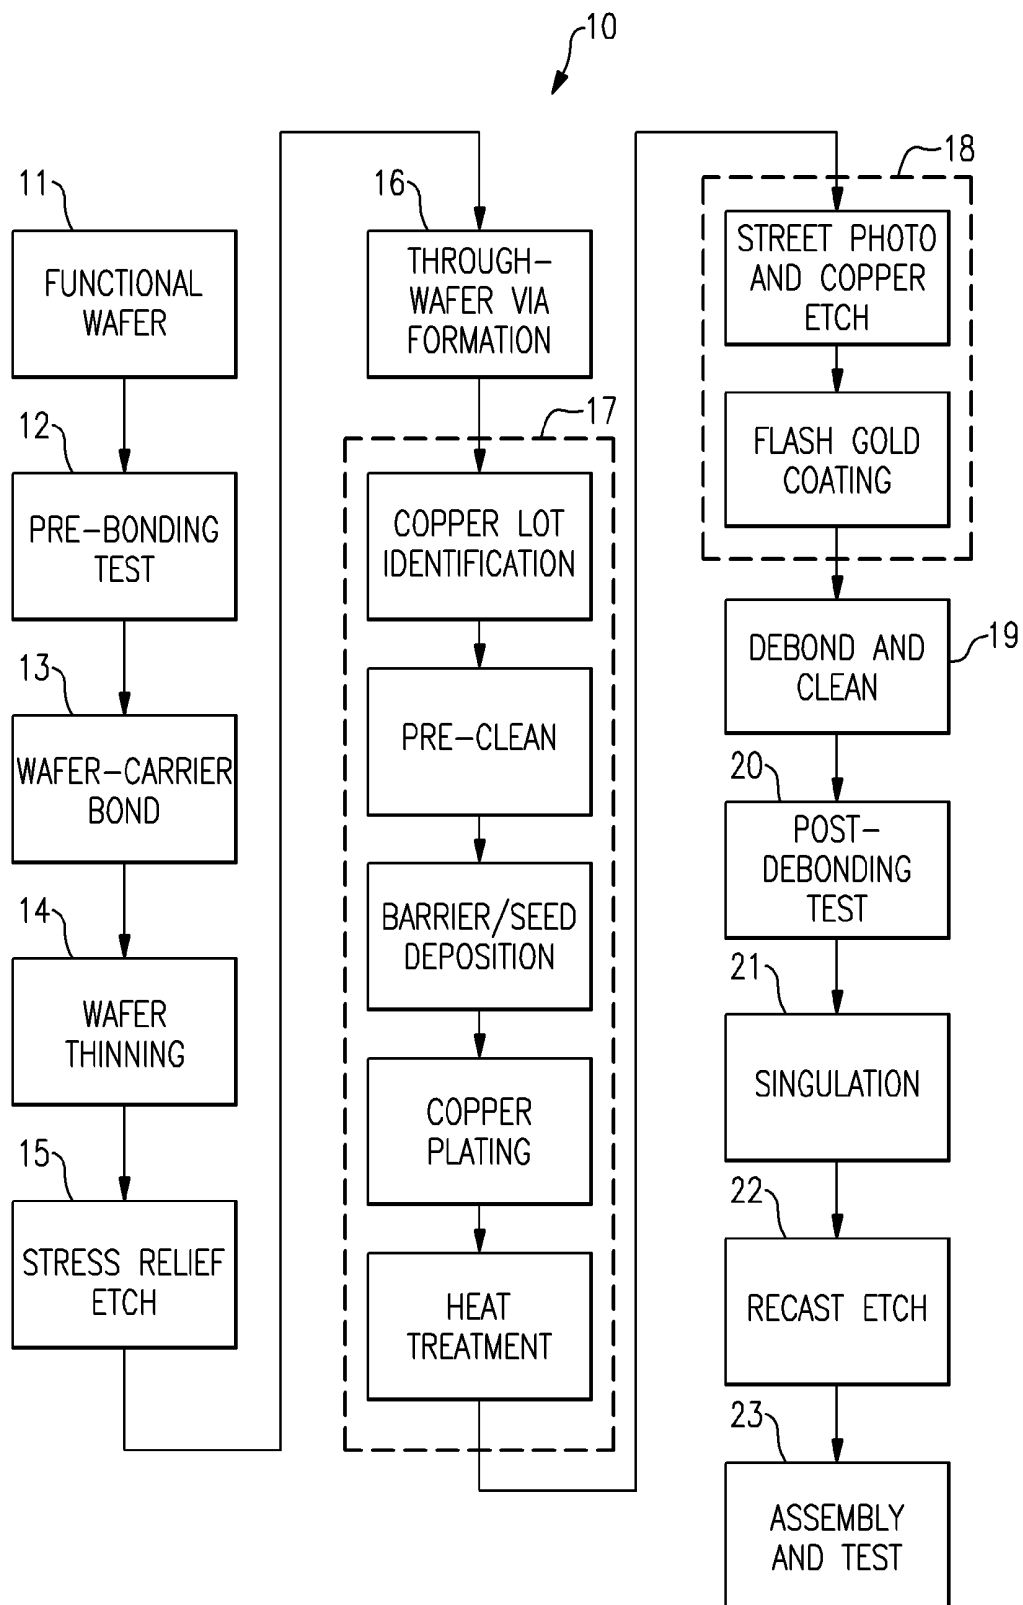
10

11
FUNCTIONAL WAFER

12
PRE-BONDING TEST

13
WAFER-CARRIER BOND

14
WAFER THINNING

15
STRESS RELIEF ETCH

16
THROUGH-WAFER VIA FORMATION

17
COPPER LOT IDENTIFICATION

PRE-CLEAN

BARRIER/SEED DEPOSITION

COPPER PLATING

HEAT TREATMENT

18
STREET PHOTO AND COPPER ETCH

FLASH GOLD COATING

DEBOND AND CLEAN
19

20
POST-DEBONDING TEST

21
SINGULATION

22
RECAST ETCH

23
ASSEMBLY AND TEST